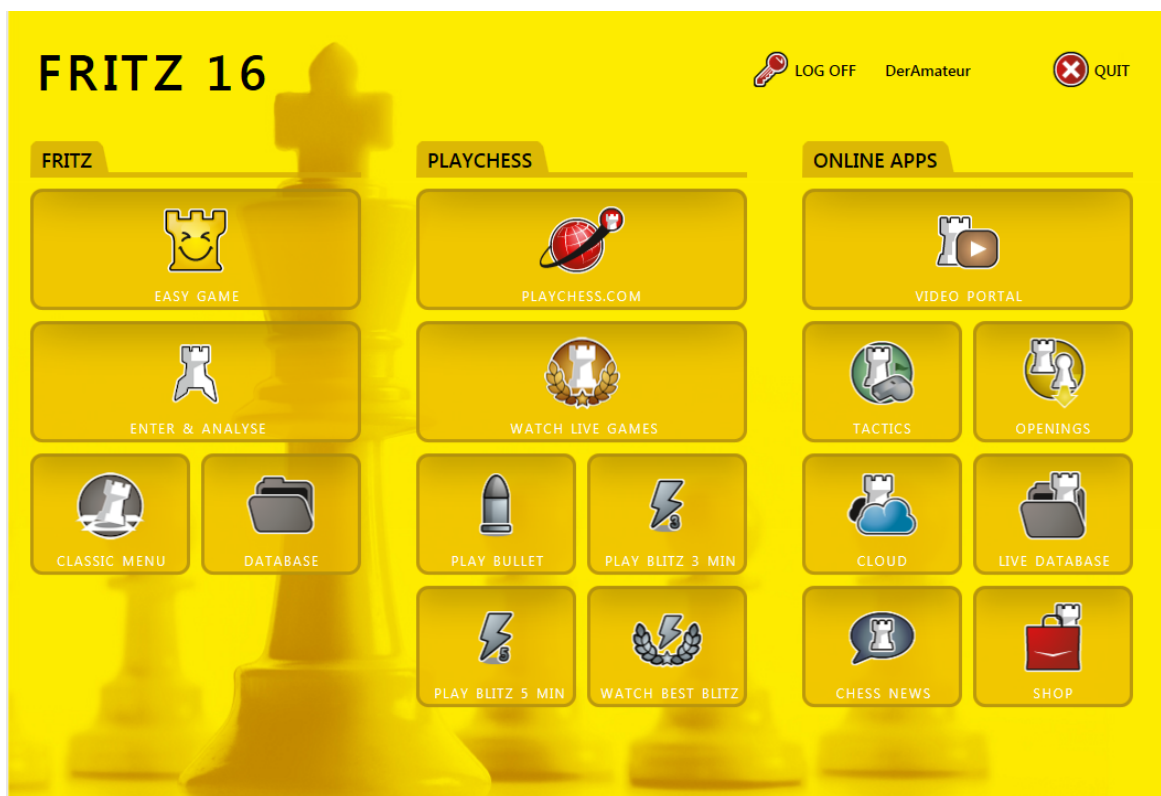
FRITZ 16

LOG OFF DerAmateur

QUIT

FRITZ

EASY GAME

ENTER & ANALYSE

CLASSIC MENU

DATABASE

PLAYCHESS

PLAYCHESS.COM

WATCH LIVE GAMES

PLAY BULLET

PLAY BLITZ 3 MIN

3

PLAY BLITZ 5 MIN

5

WATCH BEST BLITZ

ONLINE APPS

VIDEO PORTAL

TACTICS

OPENINGS

CLOUD

LIVE DATABASE

CHESS NEWS

SHOP